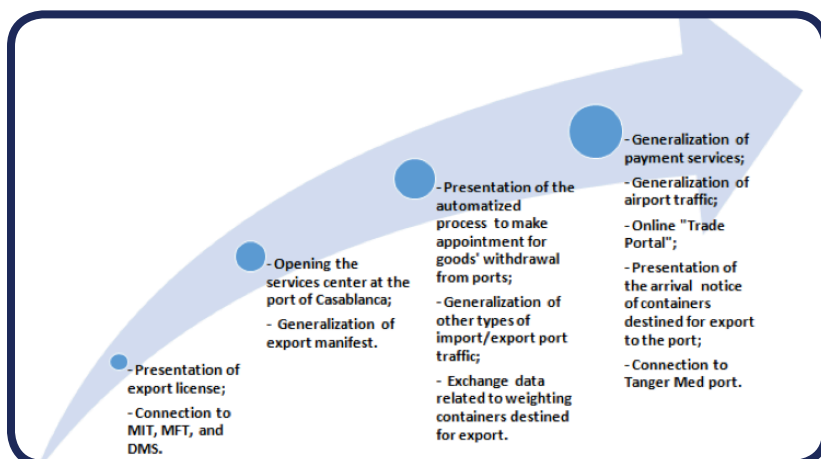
- Presentation of export license;

- Connection to MIT, MFT, and DMS.

- Opening the services center at the port of Casablanca;

- Generalization of export manifest.

- Presentation of the automatized process to make appointment for goods' withdrawal from ports;

- Generalization of other types of import/export port traffic;

- Exchange data related to weighting containers destined for export.

- Generalization of payment services;

- Generalization of airport traffic;

- Online "Trade Portal";

- Presentation of the arrival notice of containers destined for export to the port;

- Connection to Tanger Med port.